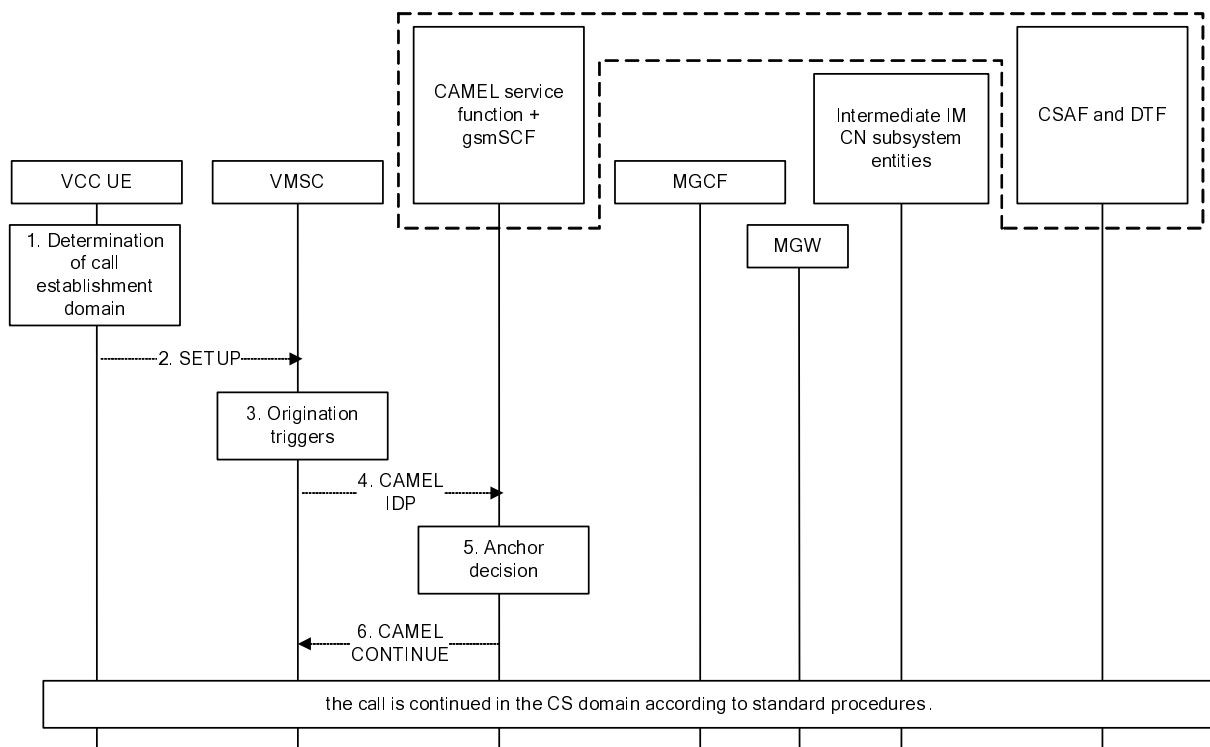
CAMEL service function + gsmSCF

Intermediate IM CN subsystem entities

CSAF and DTF

VCC UE

VMSC

MGCF

MGW

1. Determination of call establishment domain

2. SETUP

3. Origination triggers

4. CAMEL IDP

5. Anchor decision

6. CAMEL CONTINUE

the call is continued in the CS domain according to standard procedures.